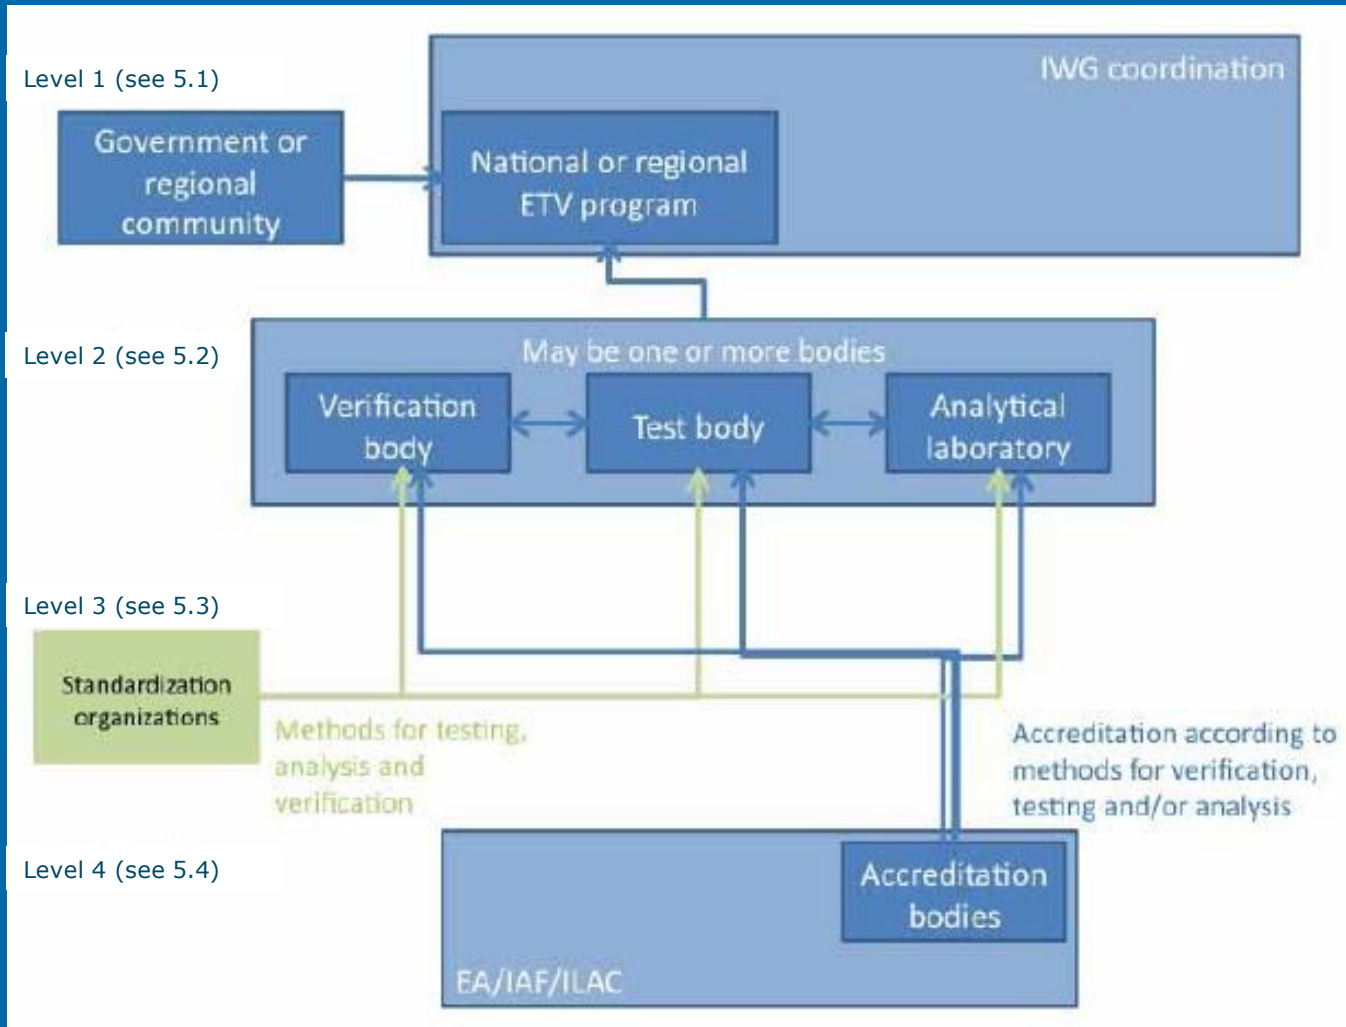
Level 1 (see 5.1)

IWG coordination

Government or regional community

National or regional ETV program

Level 2 (see 5.2)

May be one or more bodies

Verification body

Test body

Analytical laboratory

Level 3 (see 5.3)

Standardization organizations

Methods for testing, analysis and verification

Accreditation according to methods for verification, testing and/or analysis

Level 4 (see 5.4)

Accreditation bodies

EA/IAF/ILAC